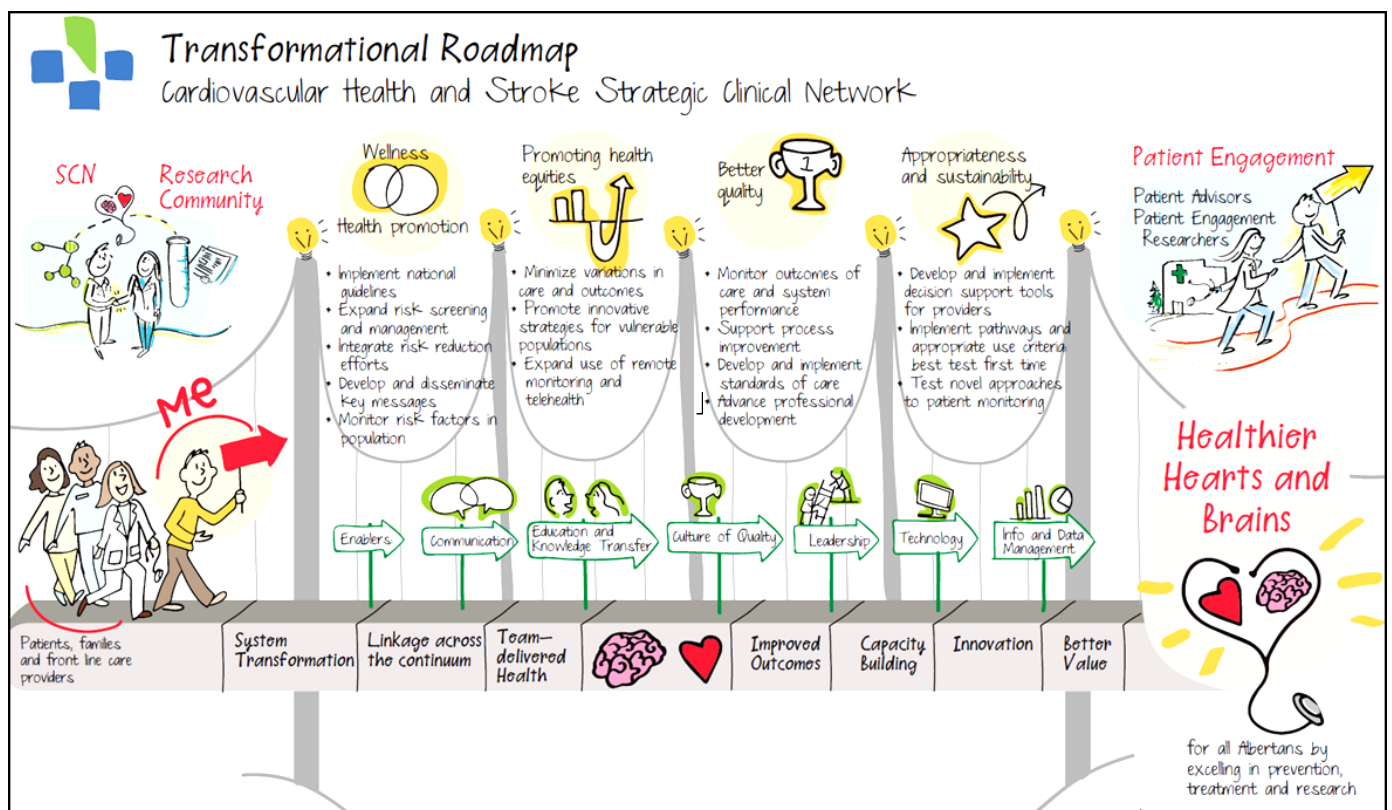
Transformational Roadmap
Cardiovascular Health and Stroke Strategic Clinical Network

SCN
Research Community

Me

Wellness
Health promotion
• Implement national guidelines
• Expand risk screening and management
• Integrate risk reduction efforts
• Develop and disseminate key messages
• Monitor risk factors in population

Promoting health equities
• Minimize variations in care and outcomes
• Promote innovative strategies for vulnerable populations
• Expand use of remote monitoring and telehealth

Better quality
1
• Monitor outcomes of care and system performance
• Support process improvement
• Develop and implement standards of care
• Advance professional development

Appropriateness and sustainability
• Develop and implement decision support tools for providers
• Implement pathways and appropriate use criteria best test first time
• Test novel approaches to patient monitoring

Patient Engagement
Patient Advisors
Patient Engagement Researchers

Enablers
Communication
Education and Knowledge Transfer
Culture of Quality
Leadership
Technology
Info and Data Management

Patients, families and front line care providers
System Transformation
Linkage across the continuum
Team-delivered Health
Improved Outcomes
Capacity Building
Innovation
Better Value

Healthier Hearts and Brains
for all Albertans by excelling in prevention, treatment and research